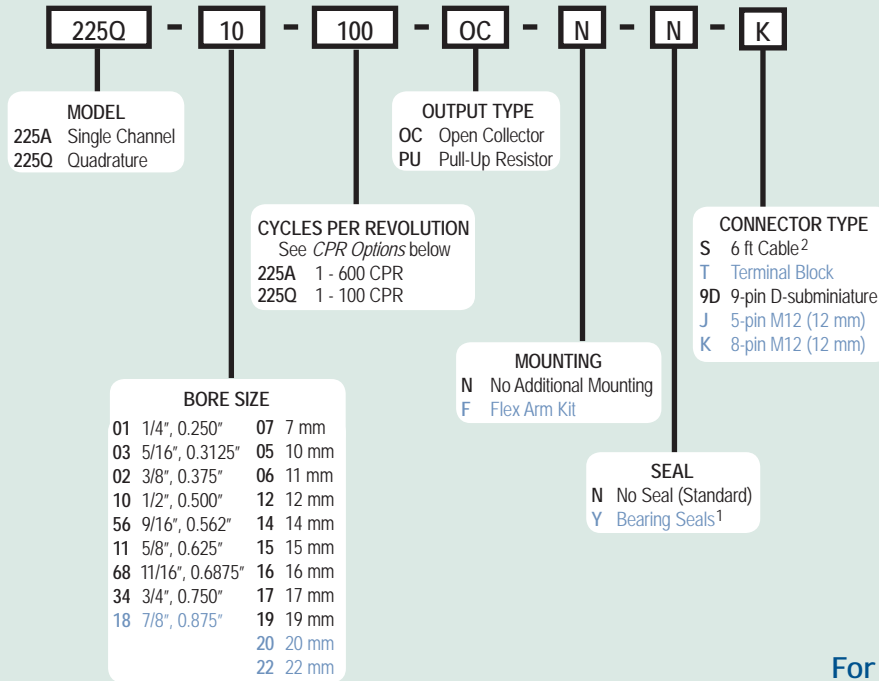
225Q - 10 - 100 - OC - N - N - K

MODEL
225A Single Channel
225Q Quadrature

OUTPUT TYPE
OC Open Collector
PU Pull-Up Resistor

CYCLES PER REVOLUTION
See *CPR Options* below
225A 1 - 600 CPR
225Q 1 - 100 CPR

CONNECTOR TYPE
S 6 ft Cable$^{2}$
T Terminal Block
9D 9-pin D-subminiature
J 5-pin M12 (12 mm)
K 8-pin M12 (12 mm)

MOUNTING
N No Additional Mounting
F Flex Arm Kit

BORE SIZE

| | | | |
|---|---|---|---|
| 01 | 1/4″, 0.250″ | 07 | 7 mm |
| 03 | 5/16″, 0.3125″ | 05 | 10 mm |
| 02 | 3/8″, 0.375″ | 06 | 11 mm |
| 10 | 1/2″, 0.500″ | 12 | 12 mm |
| 56 | 9/16″, 0.562″ | 14 | 14 mm |
| 11 | 5/8″, 0.625″ | 15 | 15 mm |
| 68 | 11/16″, 0.6875″ | 16 | 16 mm |
| 34 | 3/4″, 0.750″ | 17 | 17 mm |
| 18 | 7/8″, 0.875″ | 19 | 19 mm |
| | | 20 | 20 mm |
| | | 22 | 22 mm |

SEAL
N No Seal (Standard)
Y Bearing Seals$^{1}$

For